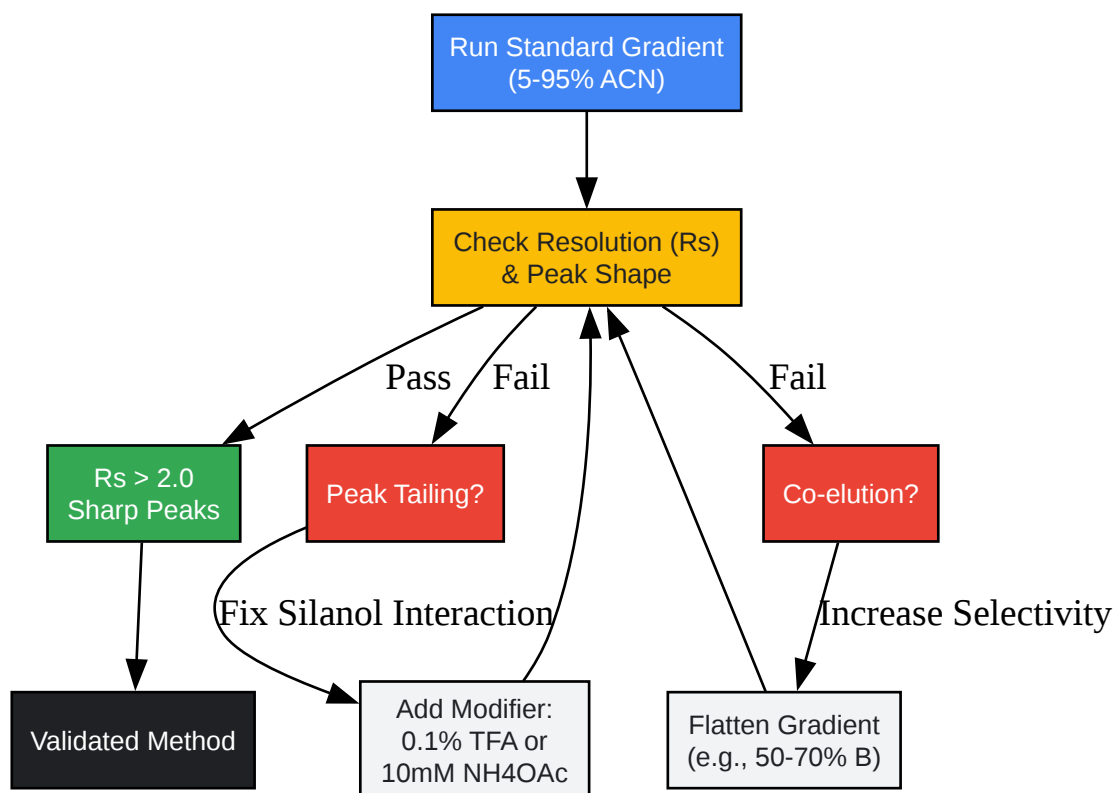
Run Standard Gradient
(5-95% ACN)

Check Resolution (Rs)
& Peak Shape

Pass

Fail

Fail

Rs > 2.0
Sharp Peaks

Peak Tailing?

Co-elution?

Fix Silanol Interaction

Increase Selectivity

Validated Method

Add Modifier:
0.1% TFA or
10mM NH4OAc

Flatten Gradient
(e.g., 50-70% B)